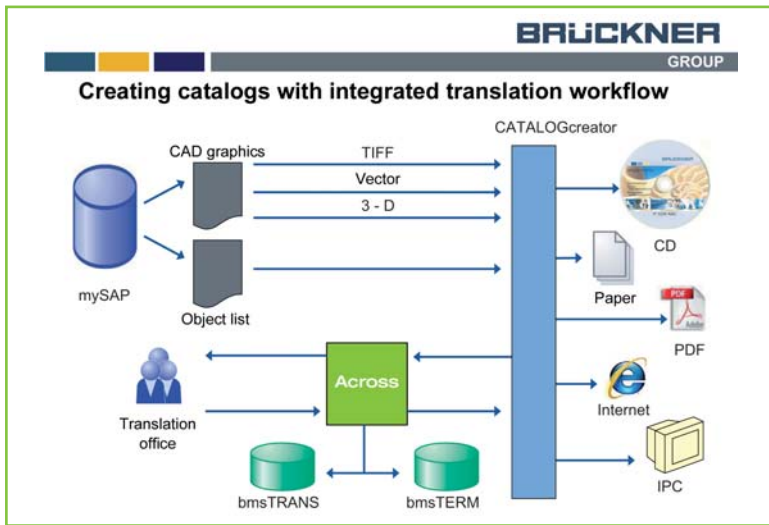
BRÜCKNER
GROUP

Creating catalogs with integrated translation workflow

CATALOGcreator

CAD graphics

TIFF

Vector

3 - D

mySAP

Object list

CD

Paper

PDF

Across

Translation office

Internet

bmsTRANS

bmsTERM

IPC